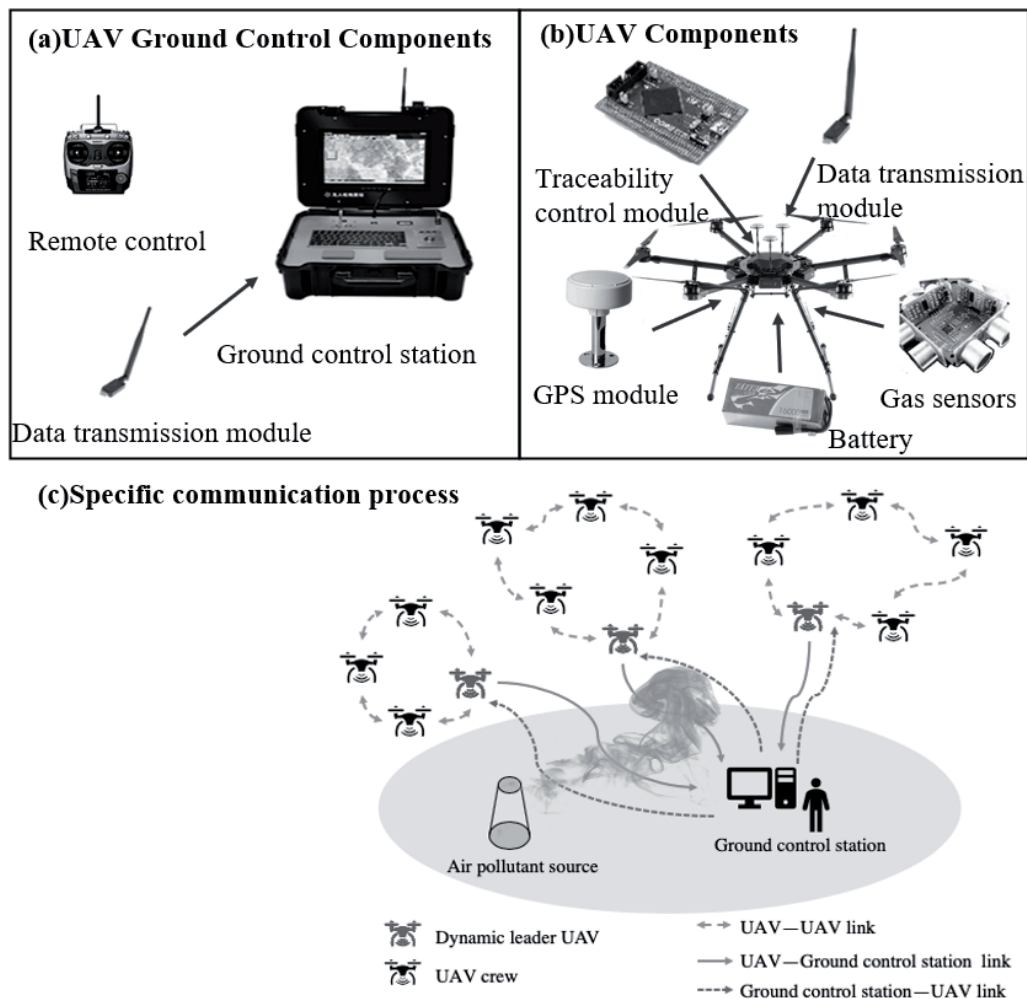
(a)UAV Ground Control Components

Remote control

Ground control station

Data transmission module

(b)UAV Components

Traceability control module

Data transmission module

GPS module

Gas sensors

Battery

(c)Specific communication process

Air pollutant source

Ground control station

Dynamic leader UAV

UAV crew

UAV—UAV link

UAV—Ground control station link

Ground control station—UAV link